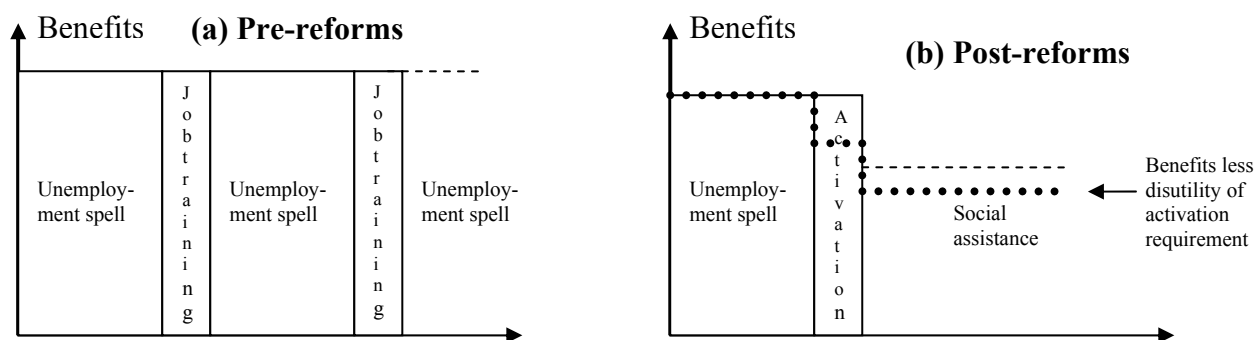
Benefits **(a) Pre-reforms**

Unemployment spell

Job training

Unemployment spell

Job training

Unemployment spell

Benefits

**(b) Post-reforms**

Unemployment spell

Activation

Social assistance

Benefits less disutility of activation requirement